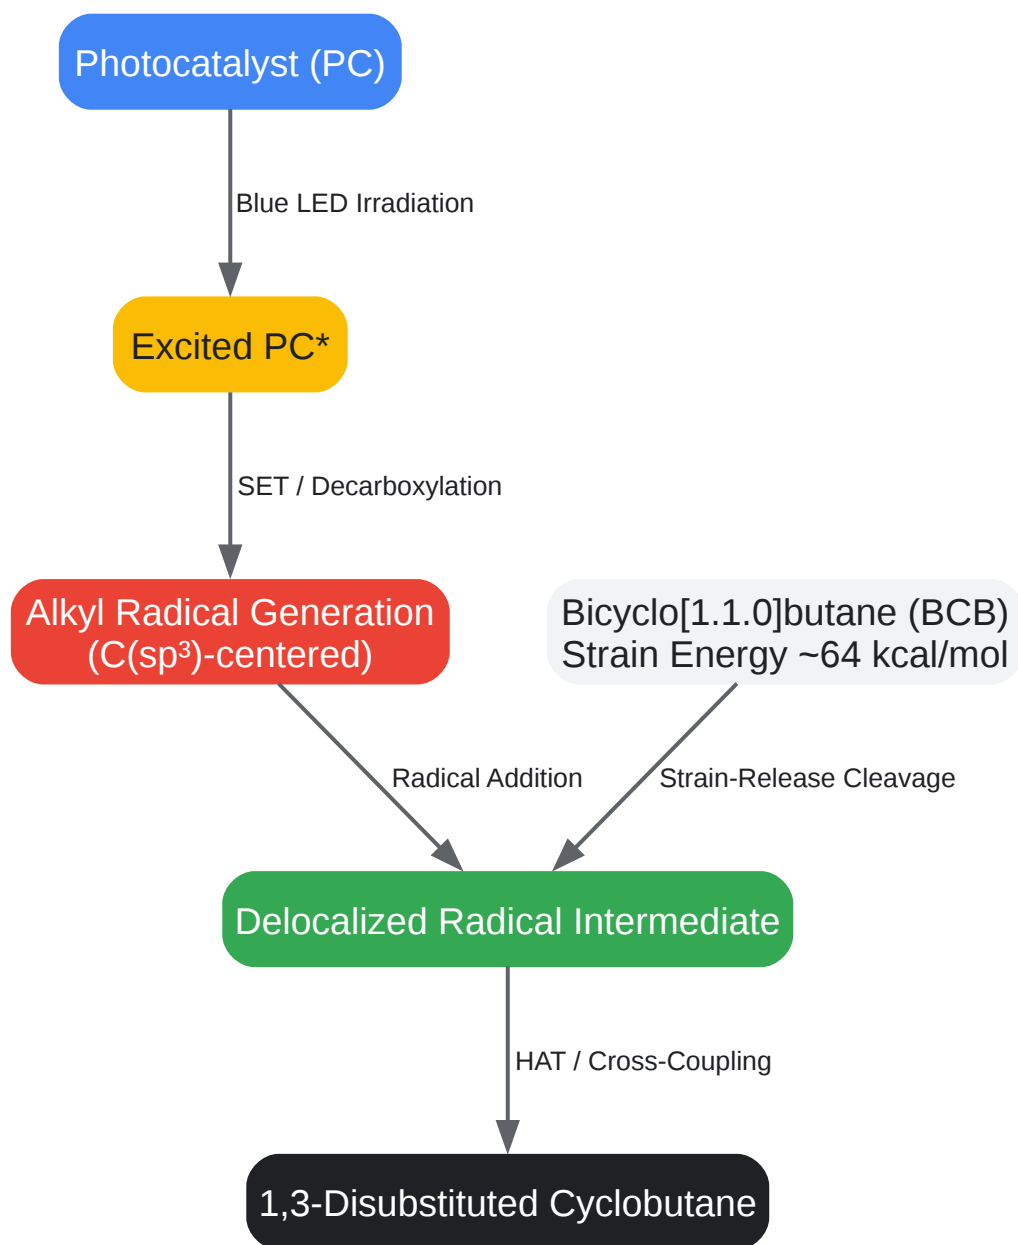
Photocatalyst (PC)

Blue LED Irradiation

Excited PC*

SET / Decarboxylation

Alkyl Radical Generation
(C(sp$^3$)-centered)

Bicyclo[1.1.0]butane (BCB)
Strain Energy ~64 kcal/mol

Radical Addition

Strain-Release Cleavage

Delocalized Radical Intermediate

HAT / Cross-Coupling

1,3-Disubstituted Cyclobutane